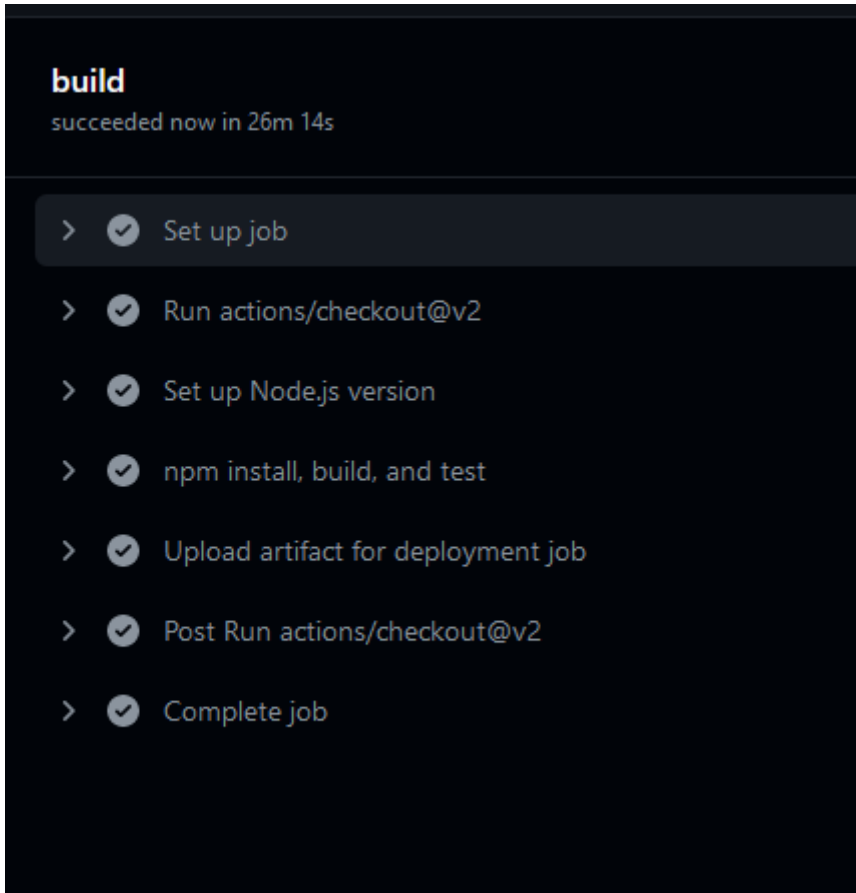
build
succeeded now in 26m 14s

Set up job

Run actions/checkout@v2

Set up Node.js version

npm install, build, and test

Upload artifact for deployment job

Post Run actions/checkout@v2

Complete job